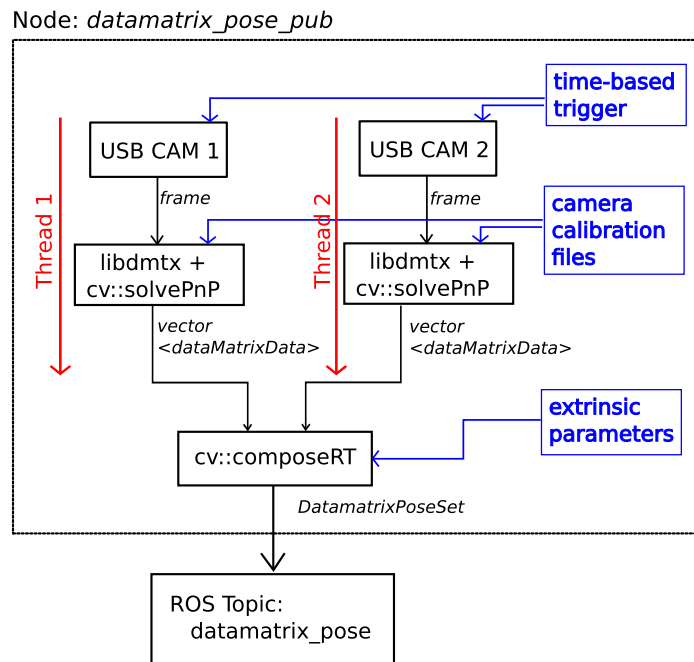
Node: *datamatrix_pose_pub*

time-based trigger

Thread 1

USB CAM 1

frame

libdmtx + cv::solvePnP

vector <dataMatrixData>

Thread 2

USB CAM 2

frame

libdmtx + cv::solvePnP

vector <dataMatrixData>

camera calibration files

extrinsic parameters

cv::composeRT

DatamatrixPoseSet

ROS Topic: datamatrix_pose